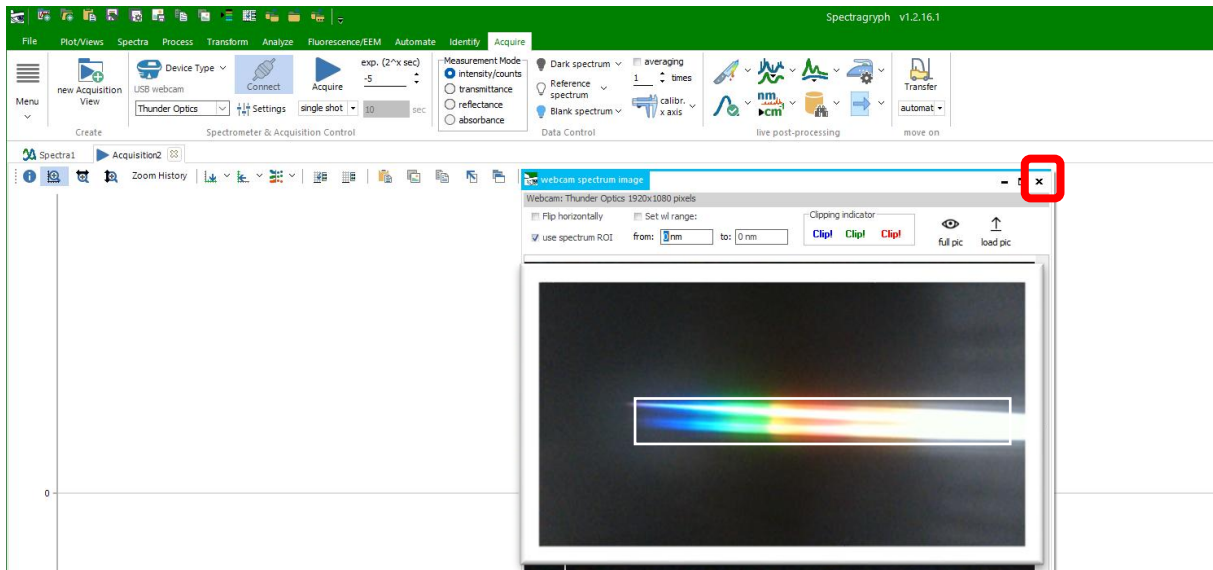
Spectragryph v1.2.16.1

File Plot/Views Spectra Process Transform Analyze Fluorescence/EEM Automate Identify Acquire

Menu

new Acquisition View
Create

Device Type
USB webcam
Connect
Acquire
exp. (2^x sec)
-5
Thunder Optics
Settings
single shot
10
sec
Spectrometer & Acquisition Control

Measurement Mode
intensity/counts
transmittance
reflectance
absorbance

Dark spectrum
Reference spectrum
Blank spectrum
averaging
1 times
calibr. x axis
Data Control

nm
cm
live post-processing

Transfer
automat
move on

Spectra1
Acquisition2

Zoom History

0

webcam spectrum image
Webcam: Thunder Optics 1920x1080 pixels
Flip horizontally
Set wl range:
use spectrum ROI
from: 0 nm
to: 0 nm
Clipping indicator
Clip! Clip! Clip!
full pic
load pic